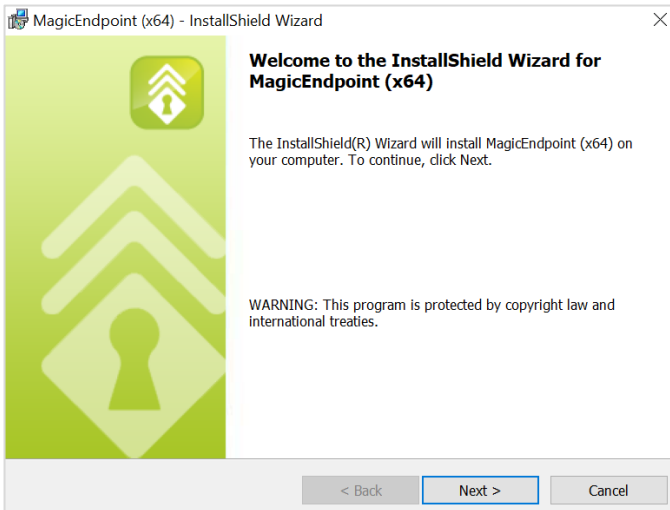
MagicEndpoint (x64) - InstallShield Wizard

Welcome to the InstallShield Wizard for MagicEndpoint (x64)

The InstallShield(R) Wizard will install MagicEndpoint (x64) on your computer. To continue, click Next.

WARNING: This program is protected by copyright law and international treaties.

< Back
Next >
Cancel